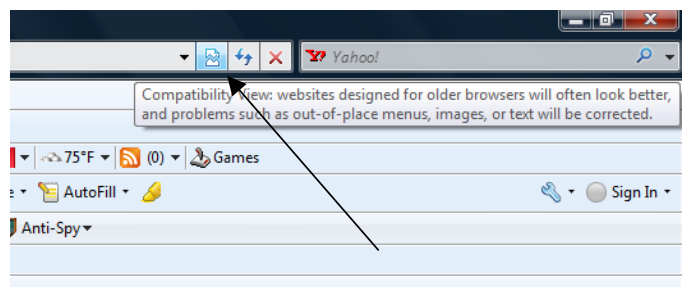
Yahoo!

Compatibility View: websites designed for older browsers will often look better, and problems such as out-of-place menus, images, or text will be corrected.

75°F (0) Games

e AutoFill Sign In

Anti-Spy